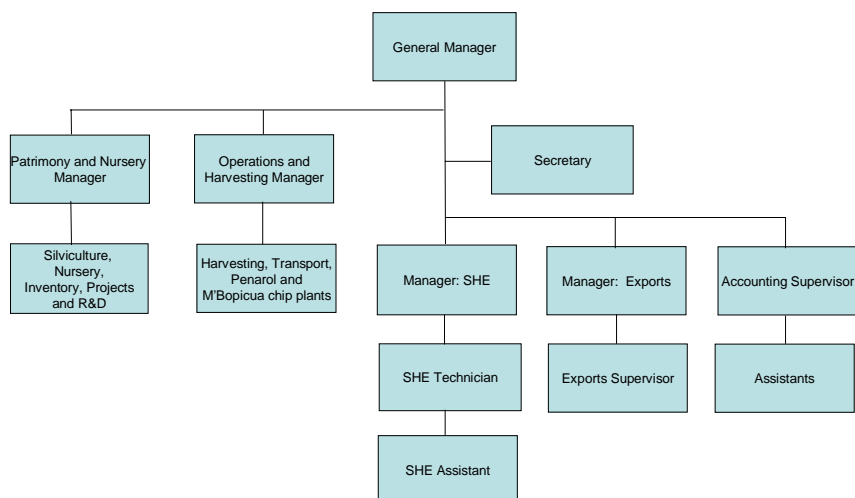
General Manager

Patrimony and Nursery Manager

Operations and Harvesting Manager

Secretary

Silviculture, Nursery, Inventory, Projects and R&D

Harvesting, Transport, Penarol and M'Bopicua chip plants

Manager: SHE

Manager: Exports

Accounting Supervisor

SHE Technician

Exports Supervisor

Assistants

SHE Assistant